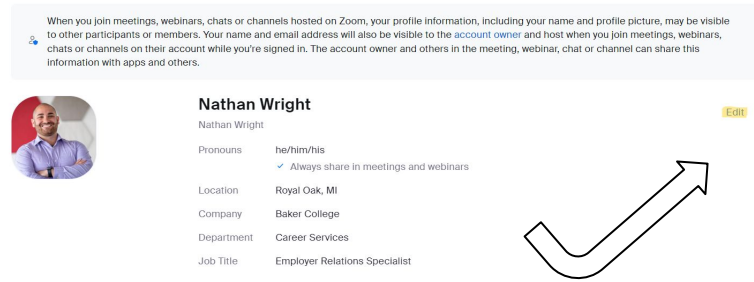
When you join meetings, webinars, chats or channels hosted on Zoom, your profile information, including your name and profile picture, may be visible to other participants or members. Your name and email address will also be visible to the account owner and host when you join meetings, webinars, chats or channels on their account while you're signed in. The account owner and others in the meeting, webinar, chat or channel can share this information with apps and others.

Nathan Wright

Nathan Wright

Edit

| | |
|---|---|
| Pronouns | he/him/his |
| | ✓ Always share in meetings and webinars |
| Location | Royal Oak, MI |
| Company | Baker College |
| Department | Career Services |
| Job Title | Employer Relations Specialist |